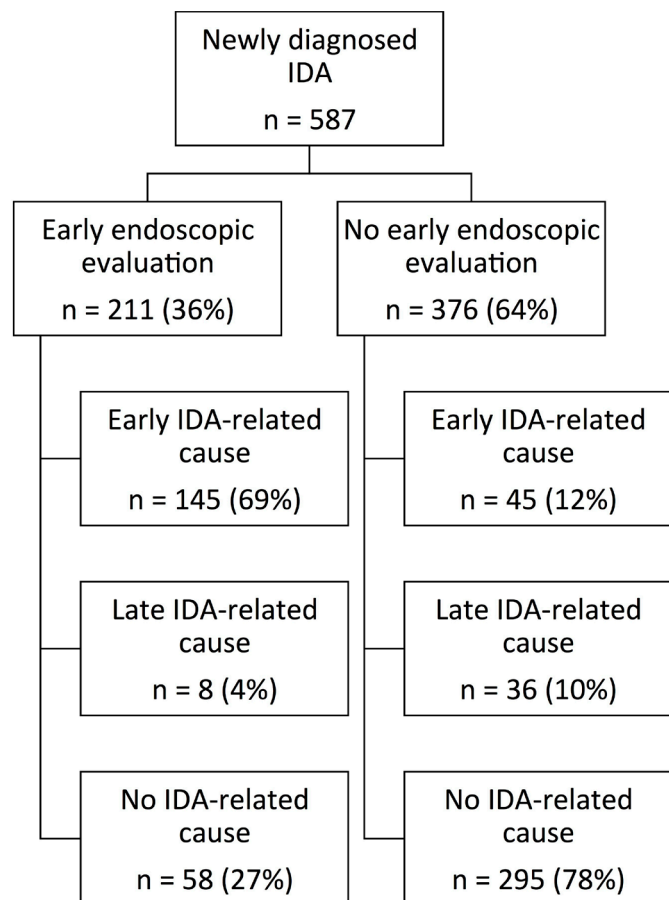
Newly diagnosed IDA
n = 587

Early endoscopic evaluation
n = 211 (36%)

Early IDA-related cause
n = 145 (69%)

Late IDA-related cause
n = 8 (4%)

No IDA-related cause
n = 58 (27%)

No early endoscopic evaluation
n = 376 (64%)

Early IDA-related cause
n = 45 (12%)

Late IDA-related cause
n = 36 (10%)

No IDA-related cause
n = 295 (78%)